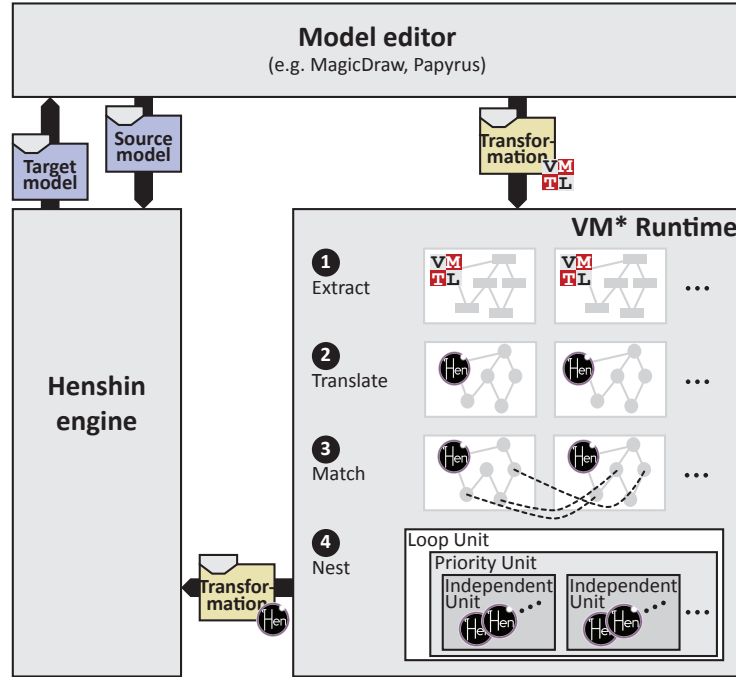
Model editor
(e.g. MagicDraw, Papyrus)

Target model

Source model

Transformation
VM
TL

Henshin engine

VM* Runtime

1
Extract
VM
TL
VM
TL
...

2
Translate
Hen
Hen
...

3
Match
Hen
Hen
...

4
Nest
Loop Unit
Priority Unit
Independent Unit
Hen Hen ...
Independent Unit
Hen Hen ...
...

Transformation
Hen